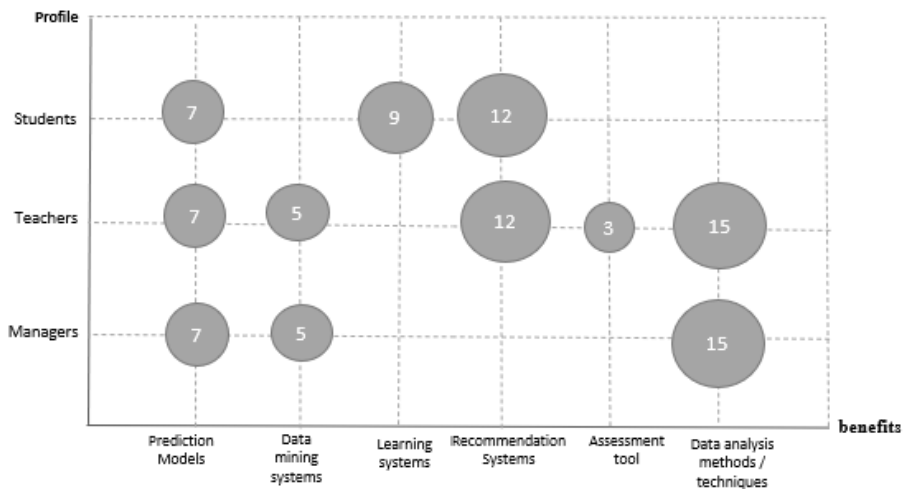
Profile

Students
Teachers
Managers

7
9
12
7
5
12
3
15
7
5
15

Prediction Models
Data mining systems
Learning systems
IRecommendation Systems
Assessment tool
Data analysis methods / techniques

benefits